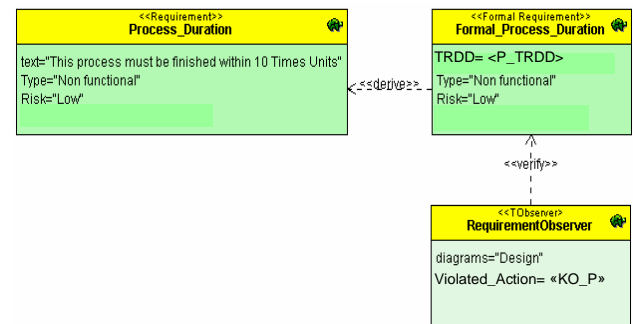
<<Requirement>>
Process_Duration

text="This process must be finished within 10 Times Units"
Type="Non functional"
Risk="Low"

<<derive>>

<<Formal Requirement>>
Formal_Process_Duration

TRDD= <P_TRDD>
Type="Non functional"
Risk="Low"

<<verify>>

<<TObserver>>
RequirementObserver

diagrams="Design"
Violated_Action= «KO_P»